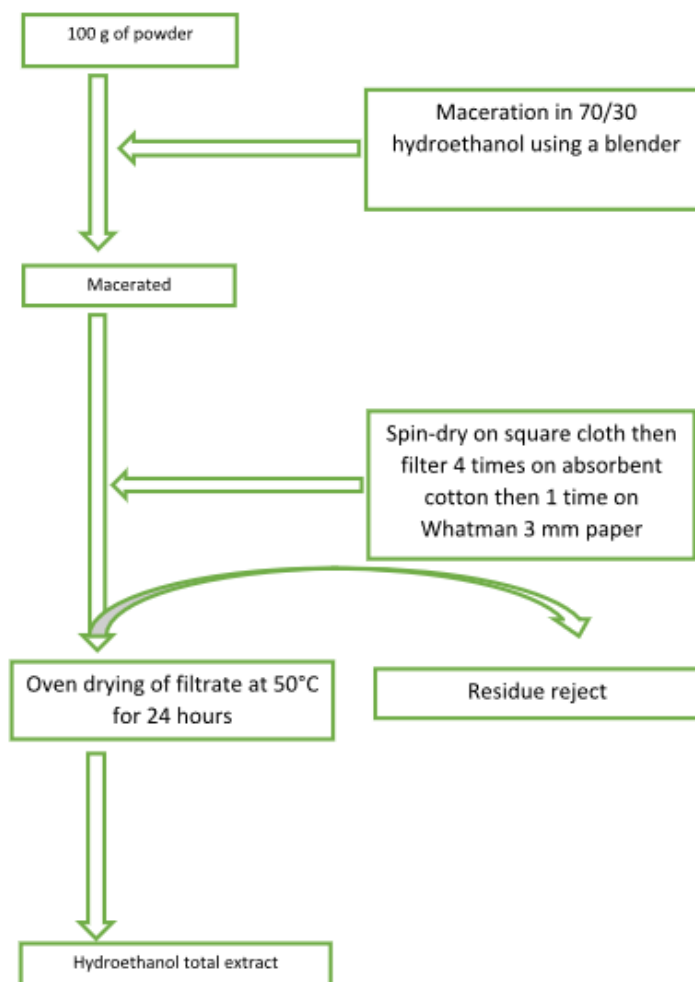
100 g of powder

Maceration in 70/30 hydroethanol using a blender

Macerated

Spin-dry on square cloth then filter 4 times on absorbent cotton then 1 time on Whatman 3 mm paper

Oven drying of filtrate at 50°C for 24 hours

Residue reject

Hydroethanol total extract